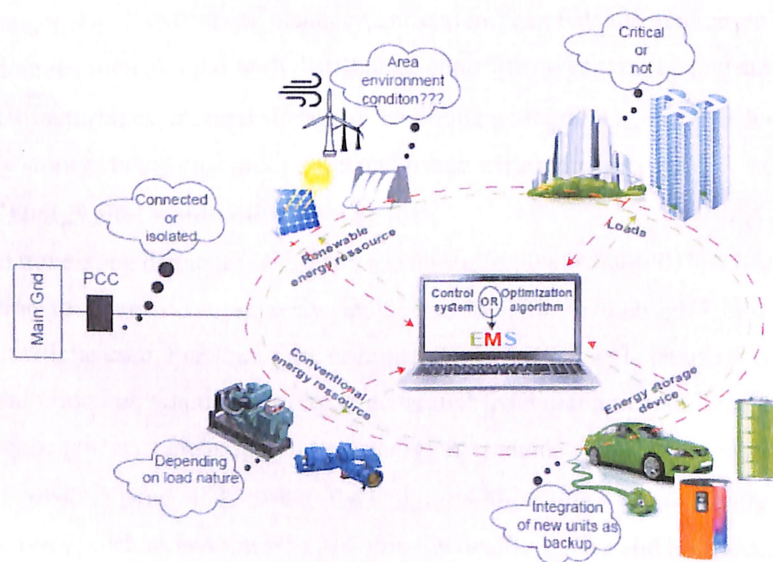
Area environment conditon???

Critical or not

Connected or isolated

Renewable energy ressource

Loads

Main Grid

PCC

Control system

OR

Optimization algorithm

EMS

Conventional energy ressource

Energy storage device

Depending on load nature

Integration of new units as backup